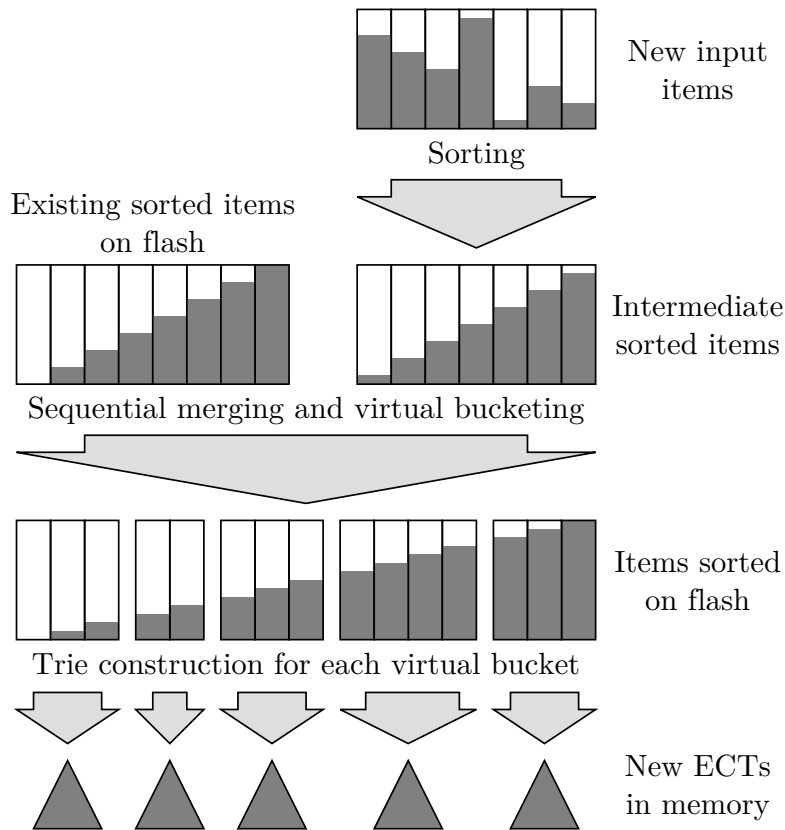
New input items

Sorting

Existing sorted items on flash

Intermediate sorted items

Sequential merging and virtual bucketing

Items sorted on flash

Trie construction for each virtual bucket

New ECTs in memory